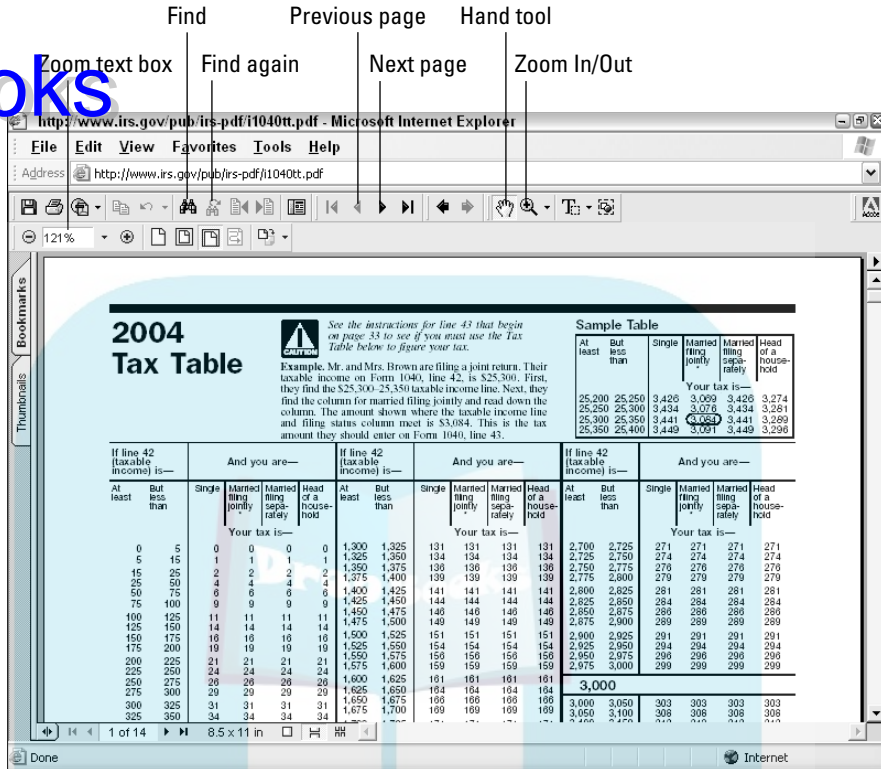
Find
Previous page
Hand tool
Zoom text box
Find again
Next page
Zoom In/Out

http://www.irs.gov/pub/irs-pdf/i1040tt.pdf - Microsoft Internet Explorer

File Edit View Favorites Tools Help

Address http://www.irs.gov/pub/irs-pdf/i1040tt.pdf

121%

Bookmarks
Thumbnails

2004 Tax Table

CAUTION

See the instructions for line 43 that begin on page 33 to see if you must use the Tax Table below to figure your tax.

Example. Mr. and Mrs. Brown are filing a joint return. Their taxable income on Form 1040, line 42, is \$25,300. First, they find the \$25,300–25,350 taxable income line. Next, they find the column for married filing jointly and read down the column. The amount shown where the taxable income line and filing status column meet is \$3,084. This is the tax amount they should enter on Form 1040, line 43.

Sample Table

| At least | But less than | Single | Married filing jointly * | Married filing separately | Head of a household |
|---|---|---|---|---|---|
| | | Your tax is— | | | |
| 25,200 | 25,250 | 3,426 | 3,069 | 3,426 | 3,274 |
| 25,250 | 25,300 | 3,434 | 3,076 | 3,434 | 3,281 |
| 25,300 | 25,350 | 3,441 | 3,084 | 3,441 | 3,289 |
| 25,350 | 25,400 | 3,449 | 3,091 | 3,449 | 3,296 |

| If line 42 (taxable income) is— At least | But less than | Single | Married filing jointly * | Married filing separately | Head of a household |
|---|---|---|---|---|---|
| | | Your tax is— | | | |
| 0 | 5 | 0 | 0 | 0 | 0 |
| 5 | 15 | 1 | 1 | 1 | 1 |
| 15 | 25 | 2 | 2 | 2 | 2 |
| 25 | 50 | 4 | 4 | 4 | 4 |
| 50 | 75 | 6 | 6 | 6 | 6 |
| 75 | 100 | 9 | 9 | 9 | 9 |
| 100 | 125 | 11 | 11 | 11 | 11 |
| 125 | 150 | 14 | 14 | 14 | 14 |
| 150 | 175 | 16 | 16 | 16 | 16 |
| 175 | 200 | 19 | 19 | 19 | 19 |
| 200 | 225 | 21 | 21 | 21 | 21 |
| 225 | 250 | 24 | 24 | 24 | 24 |
| 250 | 275 | 26 | 26 | 26 | 26 |
| 275 | 300 | 29 | 29 | 29 | 29 |
| 300 | 325 | 31 | 31 | 31 | 31 |
| 325 | 350 | 34 | 34 | 34 | 34 |

| If line 42 (taxable income) is— At least | But less than | Single | Married filing jointly * | Married filing separately | Head of a household |
|---|---|---|---|---|---|
| | | Your tax is— | | | |
| 1,300 | 1,325 | 131 | 131 | 131 | 131 |
| 1,325 | 1,350 | 134 | 134 | 134 | 134 |
| 1,350 | 1,375 | 136 | 136 | 136 | 136 |
| 1,375 | 1,400 | 139 | 139 | 139 | 139 |
| 1,400 | 1,425 | 141 | 141 | 141 | 141 |
| 1,425 | 1,450 | 144 | 144 | 144 | 144 |
| 1,450 | 1,475 | 146 | 146 | 146 | 146 |
| 1,475 | 1,500 | 149 | 149 | 149 | 149 |
| 1,500 | 1,525 | 151 | 151 | 151 | 151 |
| 1,525 | 1,550 | 154 | 154 | 154 | 154 |
| 1,550 | 1,575 | 156 | 156 | 156 | 156 |
| 1,575 | 1,600 | 159 | 159 | 159 | 159 |
| 1,600 | 1,625 | 161 | 161 | 161 | 161 |
| 1,625 | 1,650 | 164 | 164 | 164 | 164 |
| 1,650 | 1,675 | 166 | 166 | 166 | 166 |
| 1,675 | 1,700 | 169 | 169 | 169 | 169 |

| If line 42 (taxable income) is— At least | But less than | Single | Married filing jointly * | Married filing separately | Head of a household |
|---|---|---|---|---|---|
| | | Your tax is— | | | |
| 2,700 | 2,725 | 271 | 271 | 271 | 271 |
| 2,725 | 2,750 | 274 | 274 | 274 | 274 |
| 2,750 | 2,775 | 276 | 276 | 276 | 276 |
| 2,775 | 2,800 | 279 | 279 | 279 | 279 |
| 2,800 | 2,825 | 281 | 281 | 281 | 281 |
| 2,825 | 2,850 | 284 | 284 | 284 | 284 |
| 2,850 | 2,875 | 286 | 286 | 286 | 286 |
| 2,875 | 2,900 | 289 | 289 | 289 | 289 |
| 2,900 | 2,925 | 291 | 291 | 291 | 291 |
| 2,925 | 2,950 | 294 | 294 | 294 | 294 |
| 2,950 | 2,975 | 296 | 296 | 296 | 296 |
| 2,975 | 3,000 | 299 | 299 | 299 | 299 |
| 3,000 | | | | | |
| 3,000 | 3,050 | 303 | 303 | 303 | 303 |
| 3,050 | 3,100 | 308 | 308 | 308 | 308 |

1 of 14
8.5 x 11 in

Done
Internet